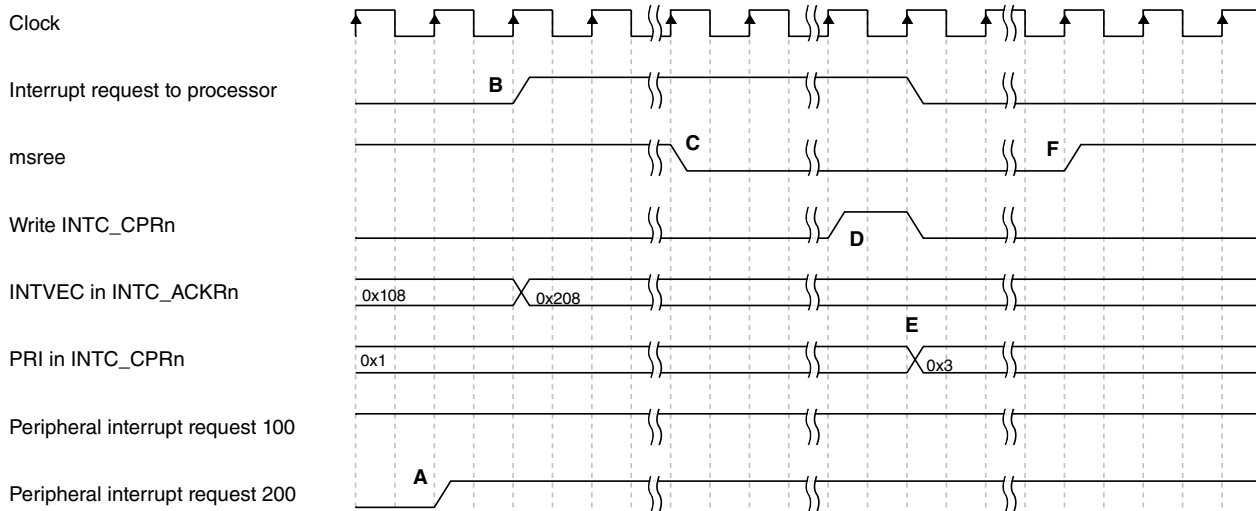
Clock

Interrupt request to processor

B

msree

C

F

Write INTC_CPRn

D

INTVEC in INTC_ACKRn

0x108

0x208

E

PRI in INTC_CPRn

0x1

0x3

Peripheral interrupt request 100

A

Peripheral interrupt request 200